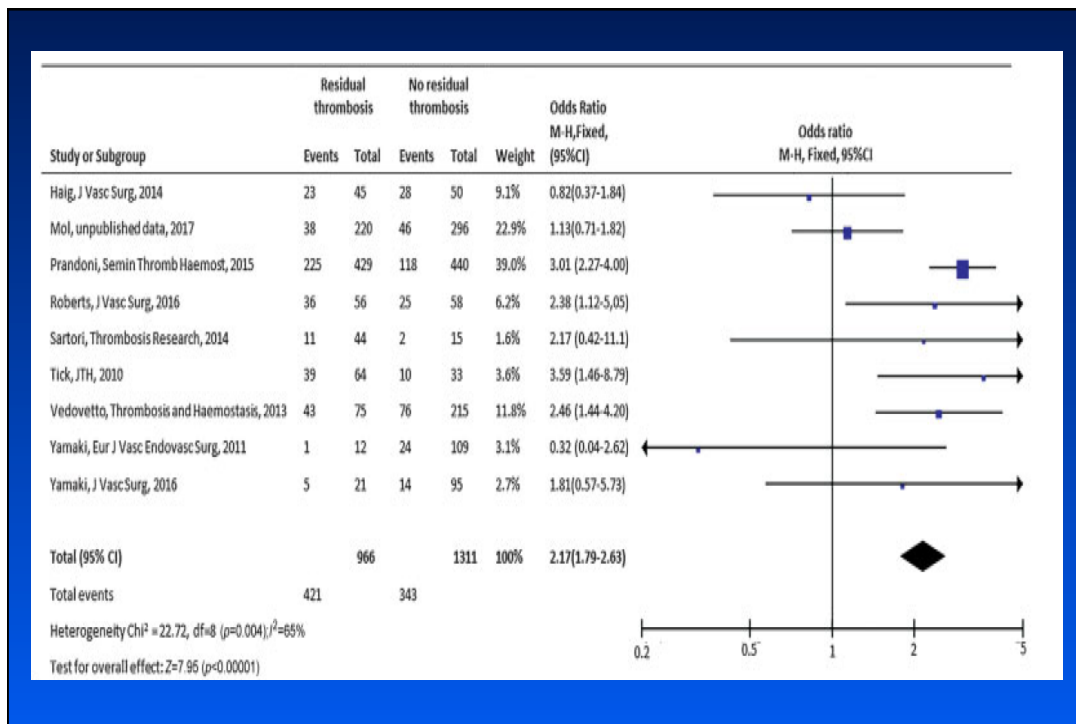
| Study or Subgroup | Residual thrombosis Events | Residual thrombosis Total | No residual thrombosis Events | No residual thrombosis Total | Weight | Odds Ratio M-H,Fixed, (95%CI) | Odds ratio M-H, Fixed, 95%CI |
|---|---|---|---|---|---|---|---|
| Haig, J Vasc Surg, 2014 | 23 | 45 | 28 | 50 | 9.1% | 0.82(0.37-1.84) | |
| Mol, unpublished data, 2017 | 38 | 220 | 46 | 296 | 22.9% | 1.13(0.71-1.82) | |
| Prandoni, Semin Thromb Haemost, 2015 | 225 | 429 | 118 | 440 | 39.0% | 3.01 (2.27-4.00) | |
| Roberts, J Vasc Surg, 2016 | 36 | 56 | 25 | 58 | 6.2% | 2.38 (1.12-5,05) | |
| Sartori, Thrombosis Research, 2014 | 11 | 44 | 2 | 15 | 1.6% | 2.17 (0.42-11.1) | |
| Tick, JTH, 2010 | 39 | 64 | 10 | 33 | 3.6% | 3.59 (1.46-8.79) | |
| Vedovetto, Thrombosis and Haemostasis, 2013 | 43 | 75 | 76 | 215 | 11.8% | 2.46 (1.44-4.20) | |
| Yamaki, Eur J Vasc Endovasc Surg, 2011 | 1 | 12 | 24 | 109 | 3.1% | 0.32 (0.04-2.62) | |
| Yamaki, J Vasc Surg, 2016 | 5 | 21 | 14 | 95 | 2.7% | 1.81(0.57-5.73) | |
| Total (95% CI) | | 966 | | 1311 | 100% | 2.17(1.79-2.63) | |
| Total events | 421 | | 343 | | | | |

Heterogeneity Chi² = 22.72, df=8 ($p$=0.004); $I^2$=65%

Test for overall effect: Z=7.95 ($p$<0.00001)

0.2 0.5 1 2 5